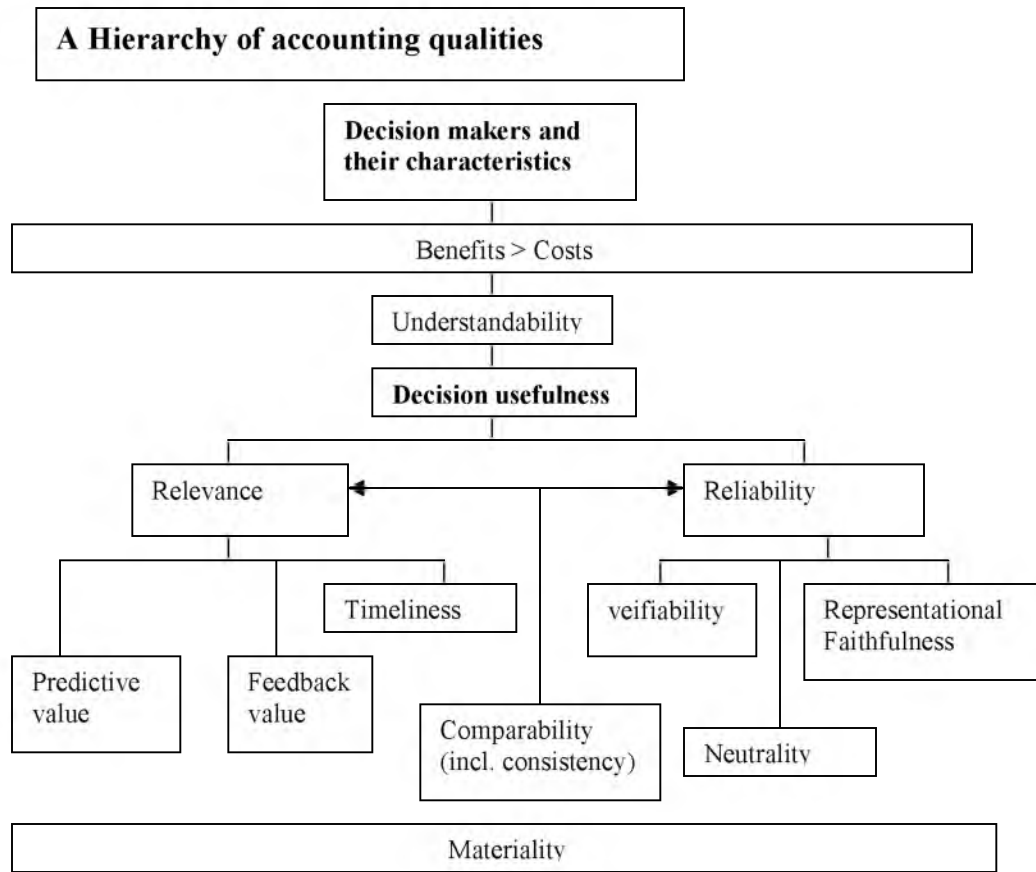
A Hierarchy of accounting qualities

Decision makers and their characteristics

Benefits > Costs

Understandability

Decision usefulness

Relevance

Reliability

Timeliness

veifiability

Representational Faithfulness

Predictive value

Feedback value

Comparability (incl. consistency)

Neutrality

Materiality